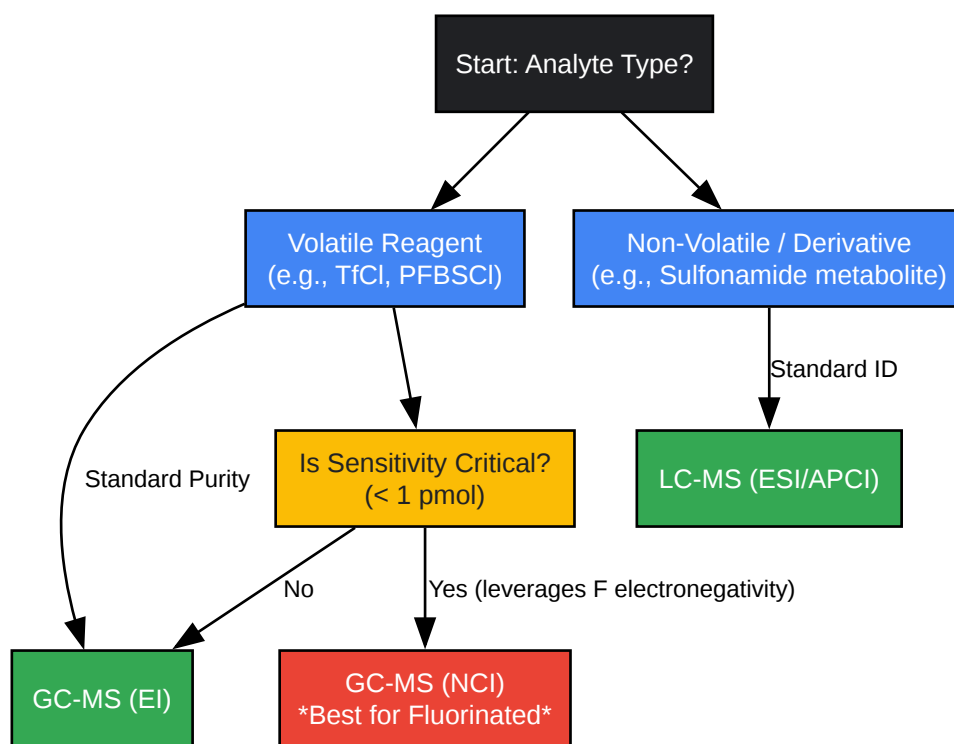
Start: Analyte Type?

Volatile Reagent
(e.g., TfCl, PFBSCl)

Non-Volatile / Derivative
(e.g., Sulfonamide metabolite)

Standard ID

Standard Purity

Is Sensitivity Critical?
(< 1 pmol)

LC-MS (ESI/APCI)

No

Yes (leverages F electronegativity)

GC-MS (EI)

GC-MS (NCI)
*Best for Fluorinated*